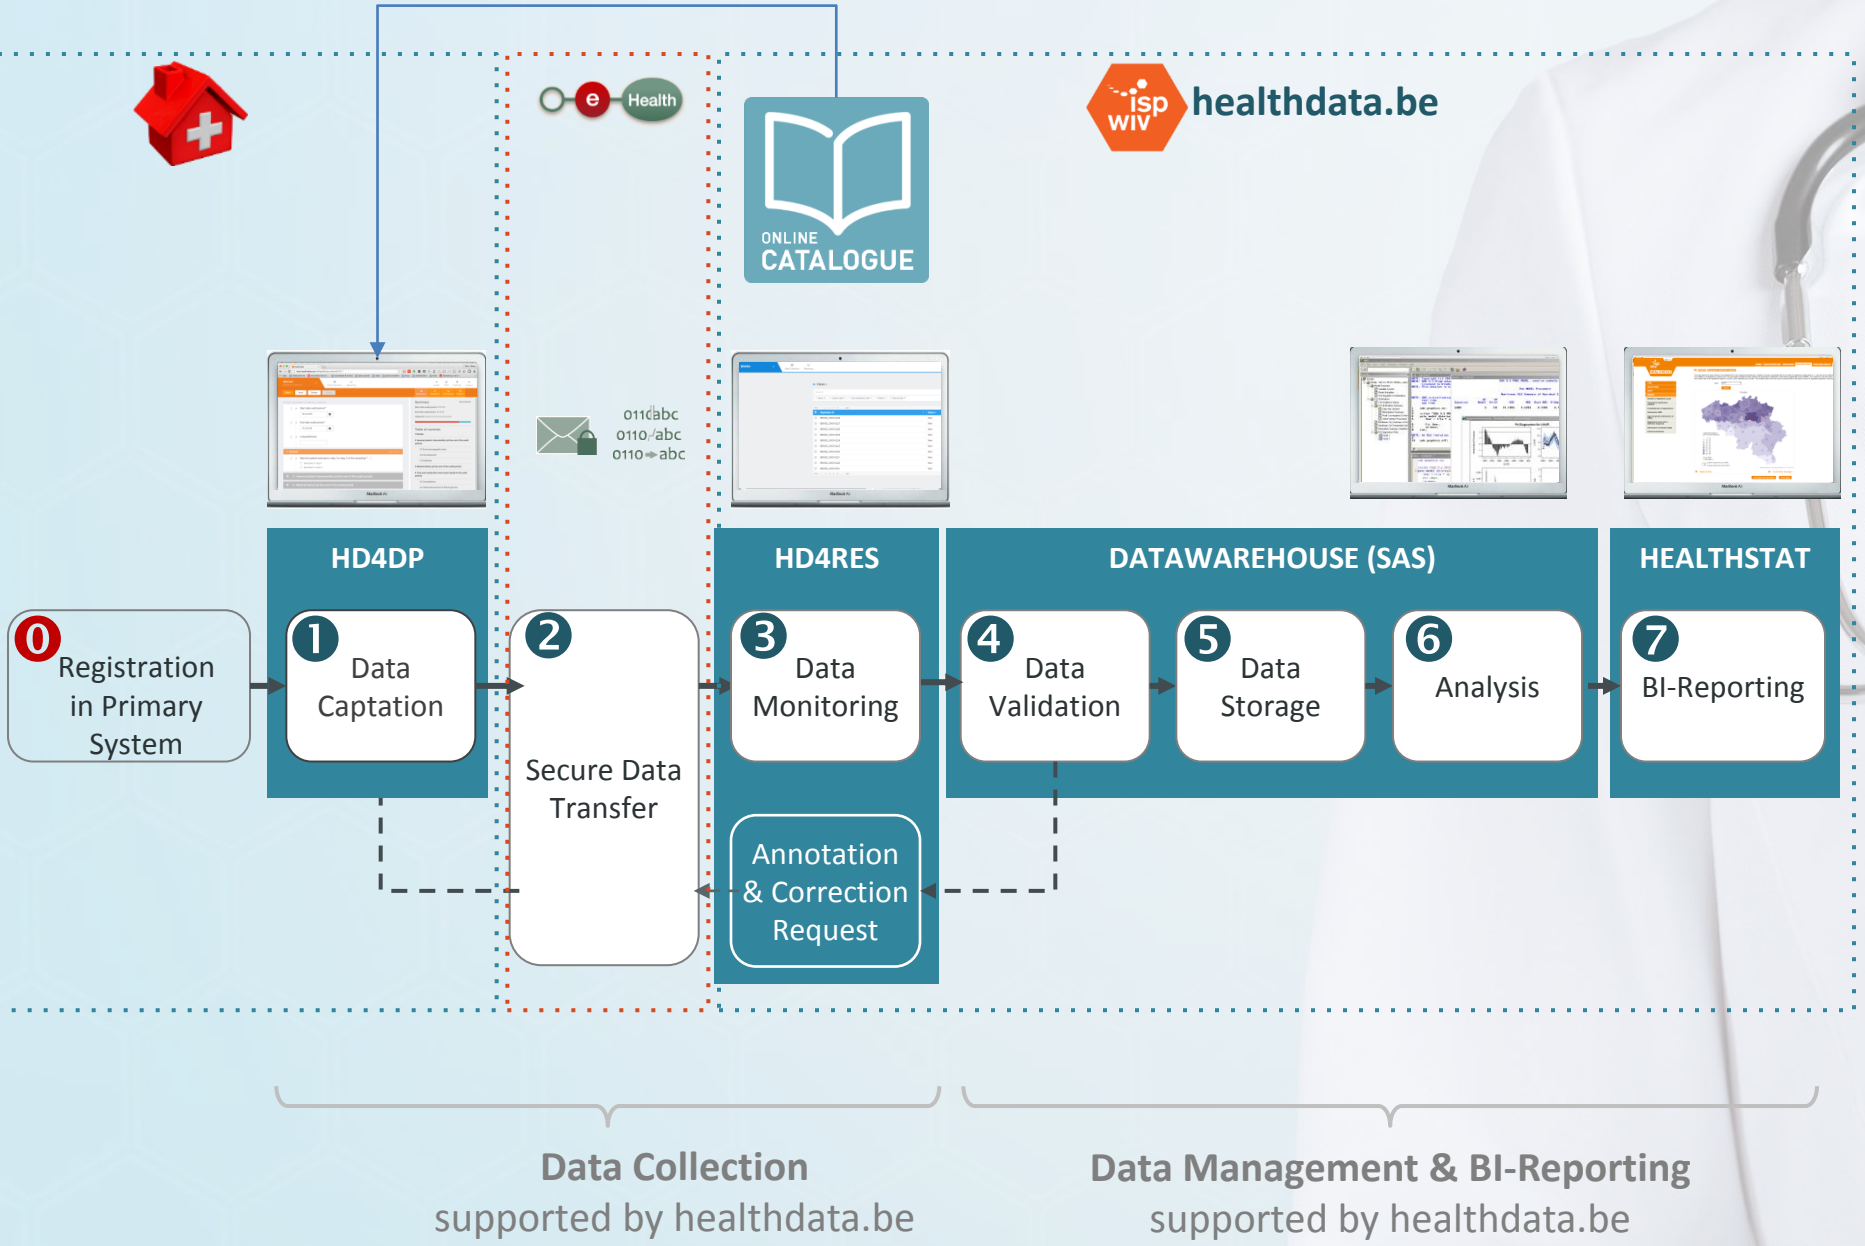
e Health

isp wiv healthdata.be

ONLINE CATALOGUE

0110abc
0110abc
0110abc

HD4DP

HD4RES

DATAWAREHOUSE (SAS)

HEALTHSTAT

0 Registration in Primary System

1 Data Captation

2 Secure Data Transfer

3 Data Monitoring

4 Data Validation

5 Data Storage

6 Analysis

7 BI-Reporting

Annotation & Correction Request

Data Collection
supported by healthdata.be

Data Management & BI-Reporting
supported by healthdata.be